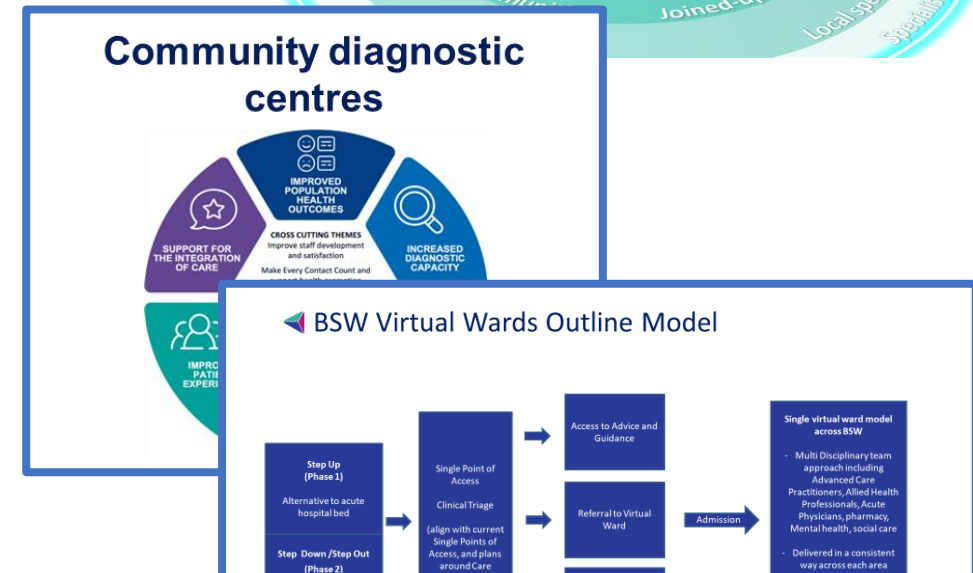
Joined-up
Local sp
Specialis

Community diagnostic centres

IMPROVED POPULATION HEALTH OUTCOMES

CROSS CUTTING THEMES
Improve staff development and satisfaction

Make Every Contact Count and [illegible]

SUPPORT FOR THE INTEGRATION OF CARE

INCREASED DIAGNOSTIC CAPACITY

IMPRO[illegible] PATI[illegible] EXPERI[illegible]

BSW Virtual Wards Outline Model

Step Up (Phase 1)

Alternative to acute hospital bed

Step Down /Step Out (Phase 2)

Single Point of Access

Clinical Triage

(align with current Single Points of Access, and plans around Care

Access to Advice and Guidance

Referral to Virtual Ward

Admission

Single virtual ward model across BSW

- Multi Disciplinary team approach including Advanced Care Practitioners, Allied Health Professionals, Acute Physicians, pharmacy, Mental health, social care

- Delivered in a consistent way across each area